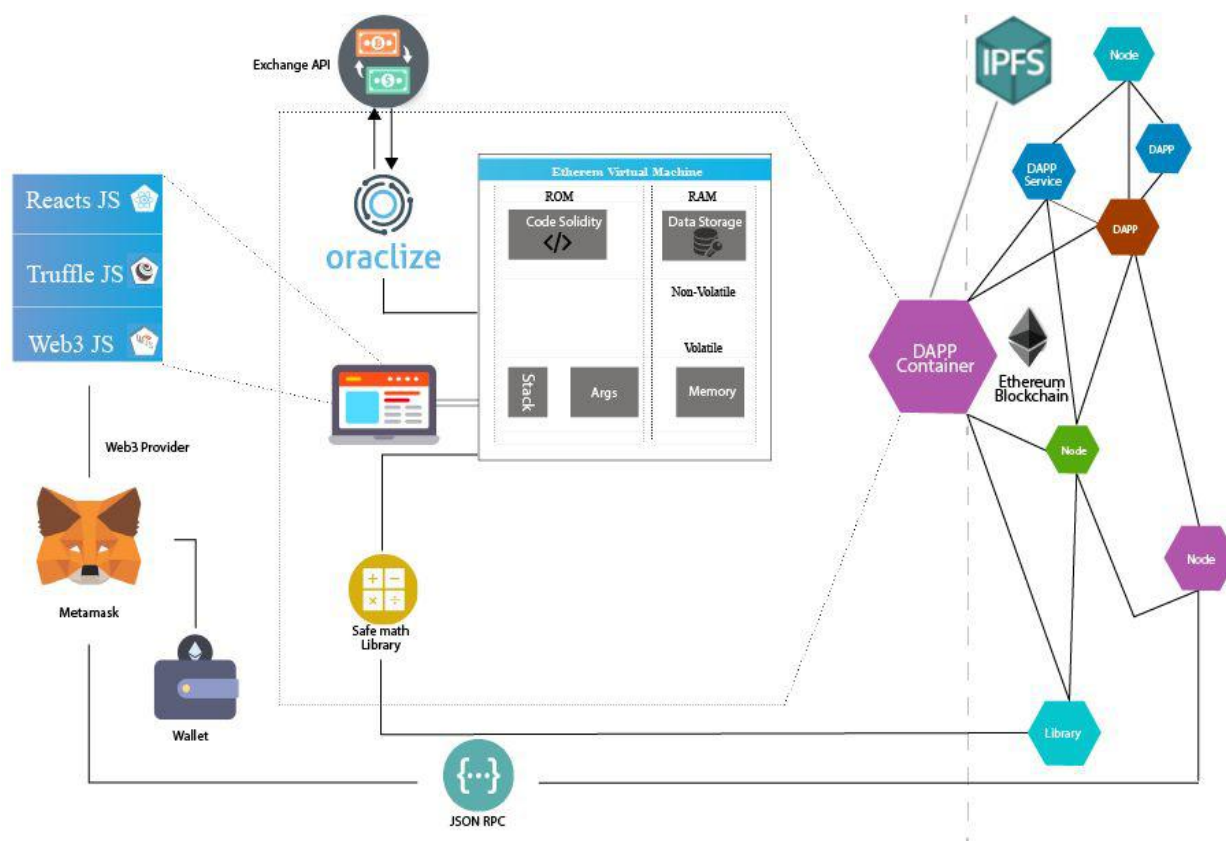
Exchange API

oraclize

Reacts JS
Truffle JS
Web3 JS

Etherem Virtual Machine
ROM
Code Solidity
</>
RAM
Data Storage
Non-Volatile
Volatile
Stack
Args
Memory

Web3 Provider

Metamask

Wallet

Safe math Library

JSON RPC

IPFS
Node
DAPP Service
DAPP
DAPP
DAPP Container
Ethereum Blockchain
Node
Node
Library